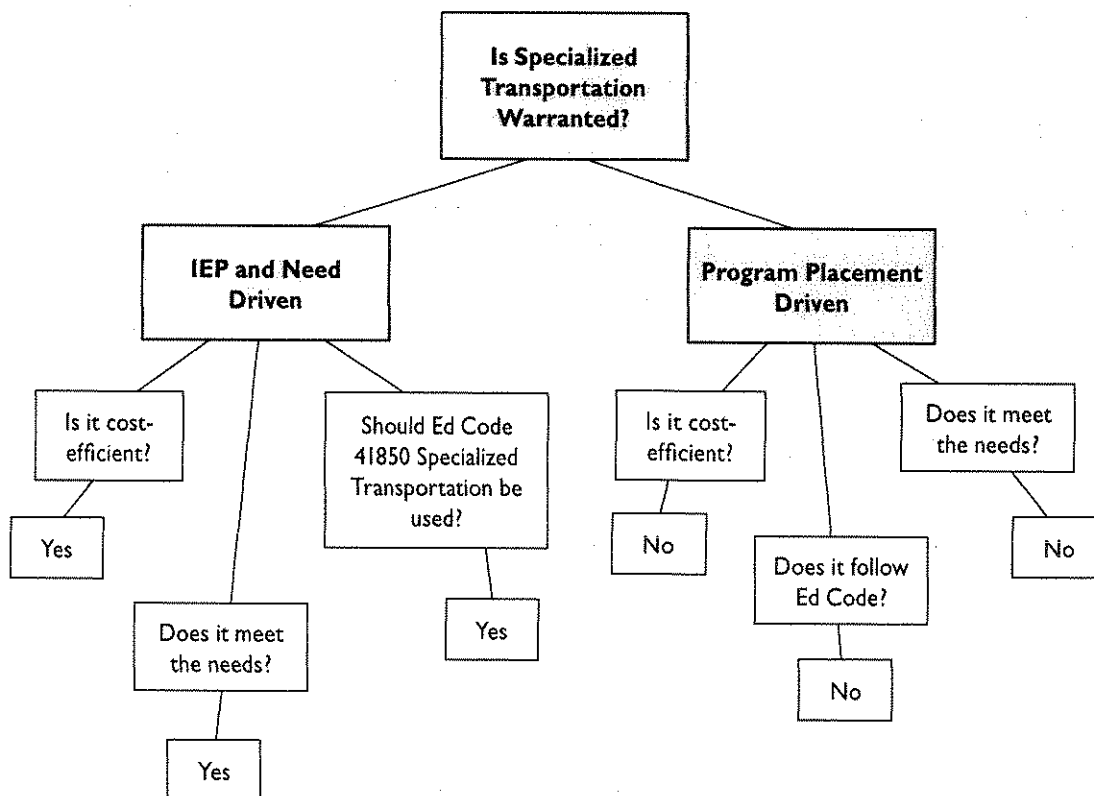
Is Specialized Transportation Warranted?

IEP and Need Driven

Program Placement Driven

Is it cost-efficient?

Yes

Does it meet the needs?

Yes

Should Ed Code 41850 Specialized Transportation be used?

Yes

Is it cost-efficient?

No

Does it follow Ed Code?

No

Does it meet the needs?

No